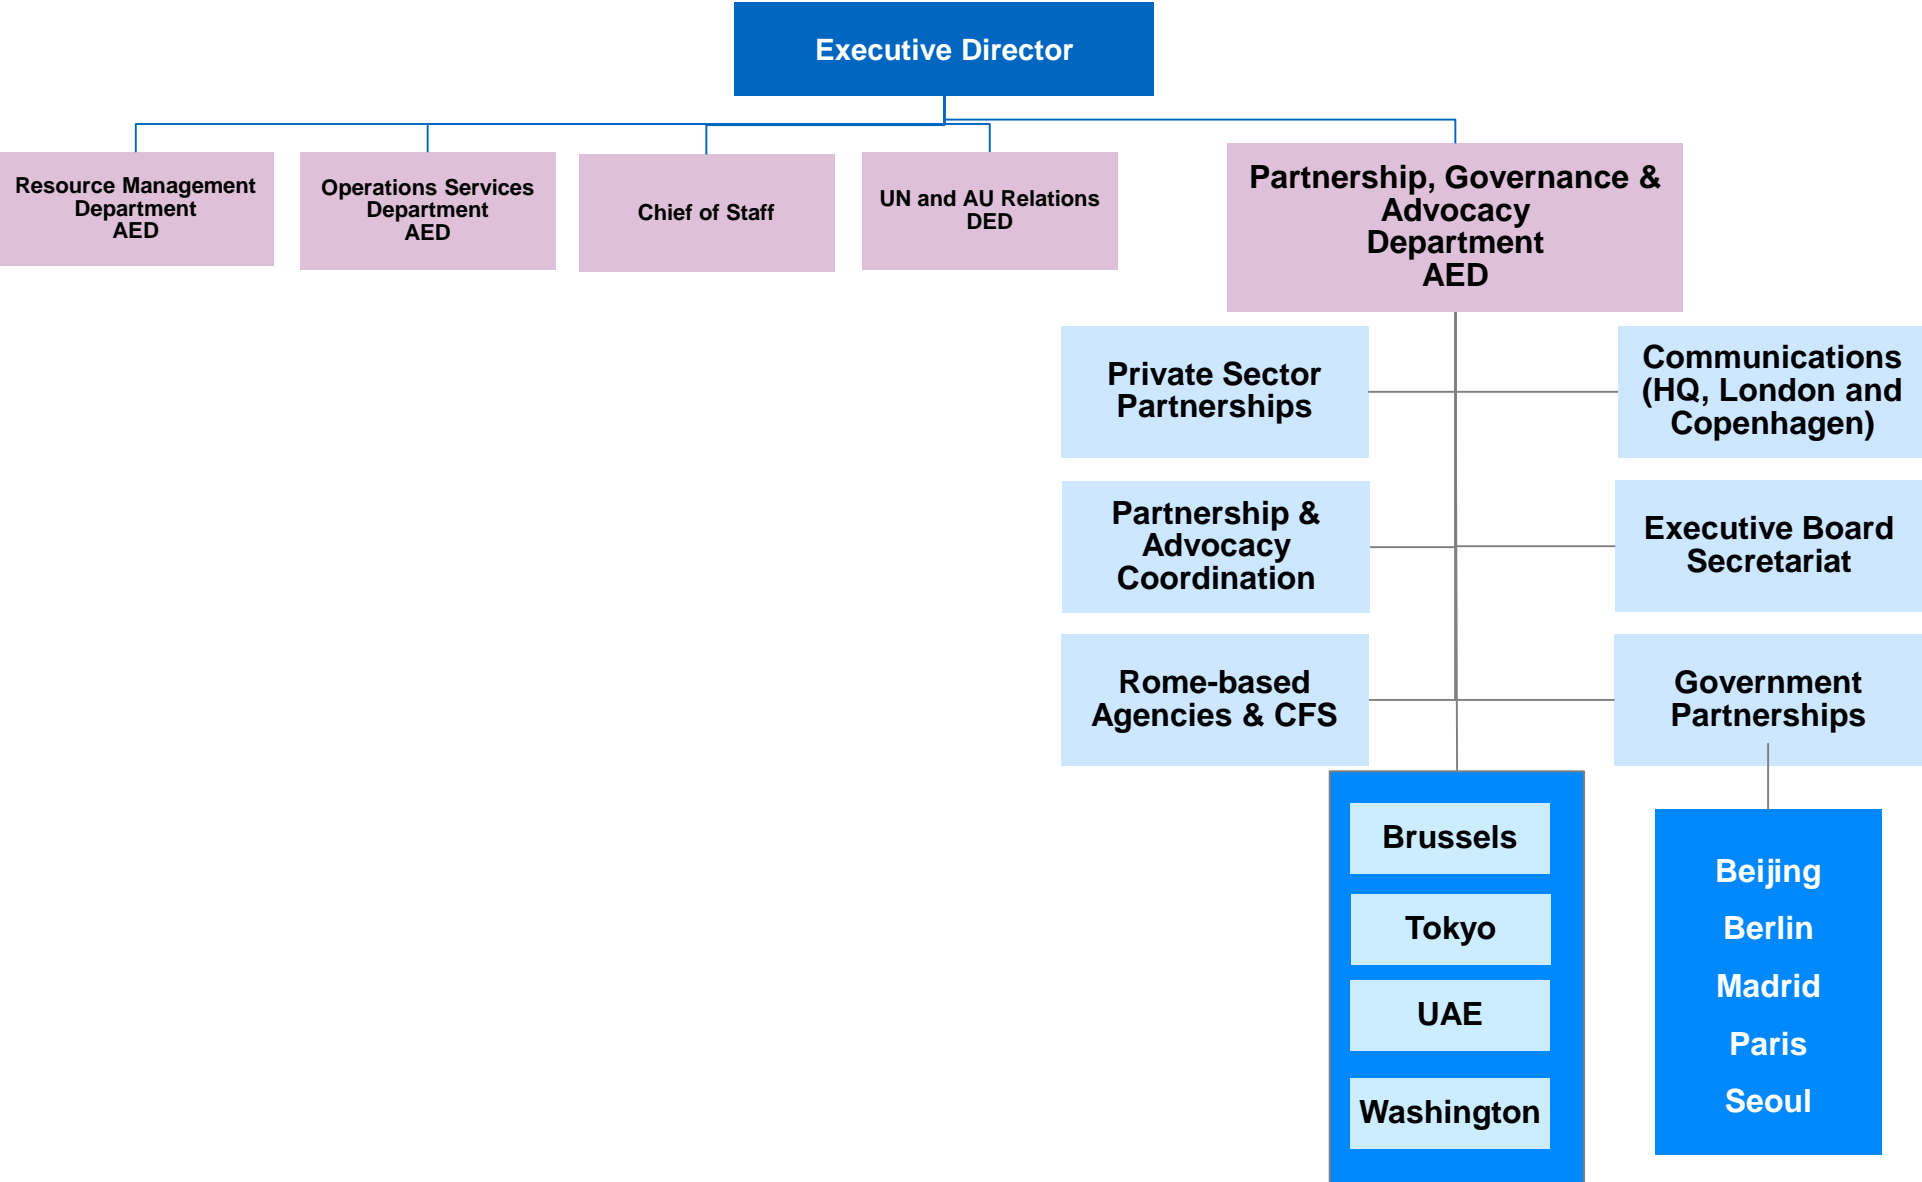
Executive Director

Resource Management Department AED

Operations Services Department AED

Chief of Staff

UN and AU Relations DED

Partnership, Governance & Advocacy Department AED

Private Sector Partnerships

Communications (HQ, London and Copenhagen)

Partnership & Advocacy Coordination

Executive Board Secretariat

Rome-based Agencies & CFS

Government Partnerships

Brussels

Tokyo

UAE

Washington

Beijing

Berlin

Madrid

Paris

Seoul